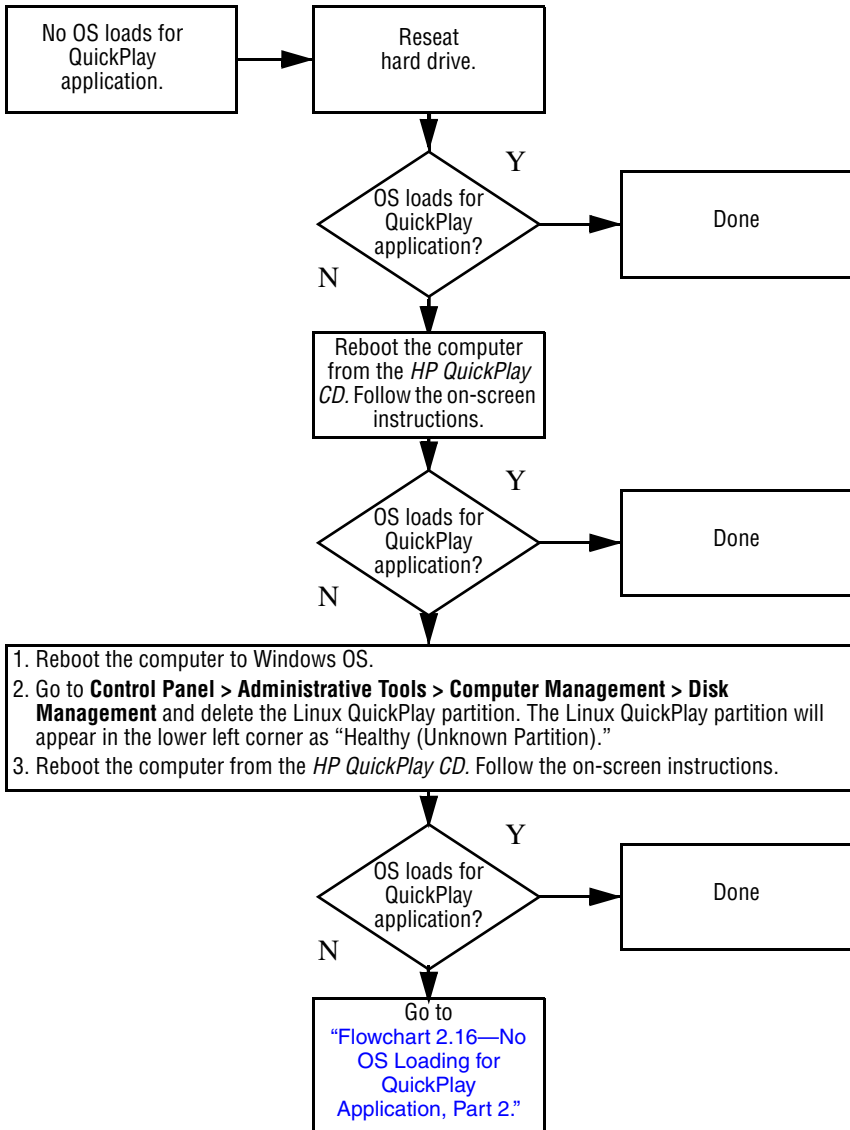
No OS loads for QuickPlay application.

Reseat hard drive.

OS loads for QuickPlay application?

Y

Done

N

Reboot the computer from the *HP QuickPlay CD.* Follow the on-screen instructions.

OS loads for QuickPlay application?

Y

Done

N

1. Reboot the computer to Windows OS.
2. Go to **Control Panel > Administrative Tools > Computer Management > Disk Management** and delete the Linux QuickPlay partition. The Linux QuickPlay partition will appear in the lower left corner as “Healthy (Unknown Partition).”
3. Reboot the computer from the *HP QuickPlay CD.* Follow the on-screen instructions.

OS loads for QuickPlay application?

Y

Done

N

Go to “Flowchart 2.16—No OS Loading for QuickPlay Application, Part 2.”